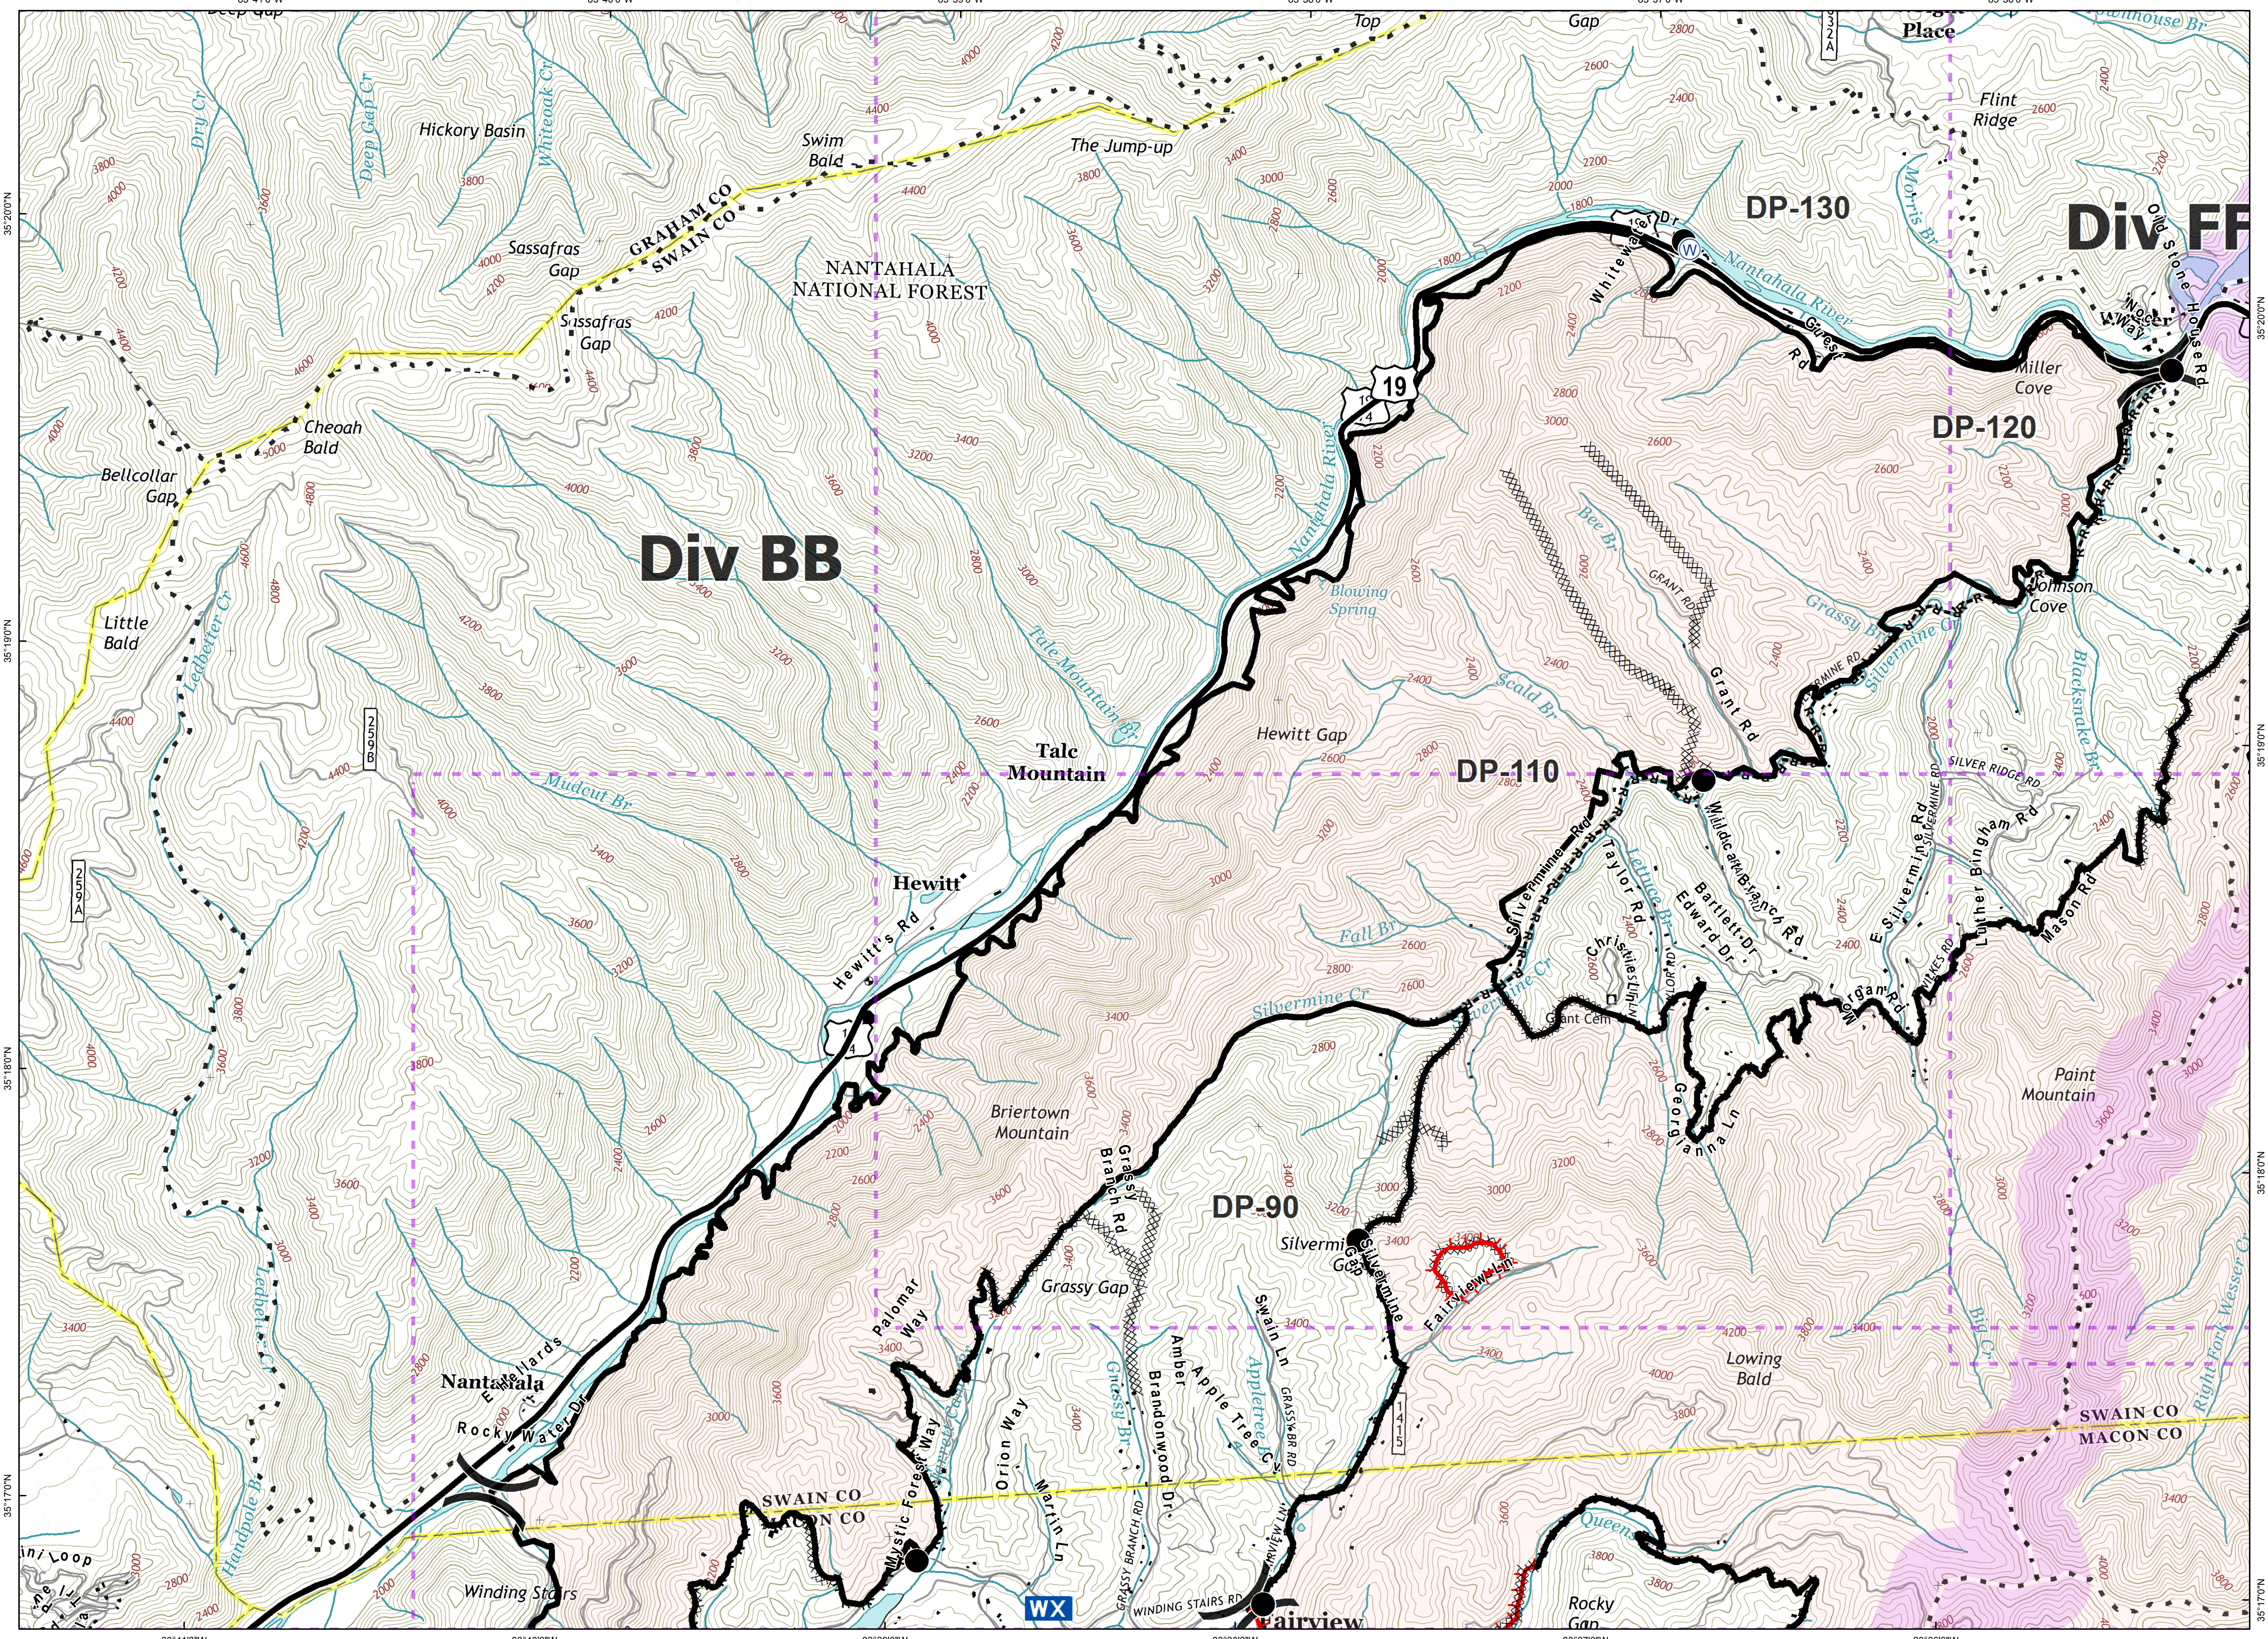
Top
Gap
Place
Flint Ridge
Hickory Basin
Swim Bald
The Jump-up
Sassafras Gap
GRAHAM CO
SWAIN CO
Sissafras Gap
NANTAHALA NATIONAL FOREST
DP-130
Div FF
Nantahala River
Miller Cove
DP-120
19
Cheoah Bald
Bellcollar Gap
Little Bald
Div BB
Blowing Spring
Bee Br
Grant Rd
Grassy Br
Silvermine Cr
Johnson Cove
Blackshake Br
Talc Mountain Br
Talc Mountain
Hewitt Gap
Scald Br
DP-110
Silver Ridge Rd
Mudcut Br
Hewitt
Hewitt's Rd
Fall Br
Taylor Rd
Bartlett Dr
Edward Dr
E Silvermine Rd
Luther Bingham Rd
Mason Rd
Grant Cem
Silvermine Cr
Georgianna Ln
Paint Mountain
Briertown Mountain
Grassy Branch Rd
DP-90
Silvermine Gap
Palomar Way
Grassy Gap
Swain Ln
Amber Apple Tree Ct
Brandonwood Dr
Fairy Lew Lane
Lowing Bald
Nantahala
Rocky Water Dr
Orion Way
Mystic Forest Way
Martin Ln
SWAIN CO
MACON CO
SWAIN CO
MACON CO
WX
Winding Stairs
Winding Stairs Rd
Fairview
Rocky Gap
Queen